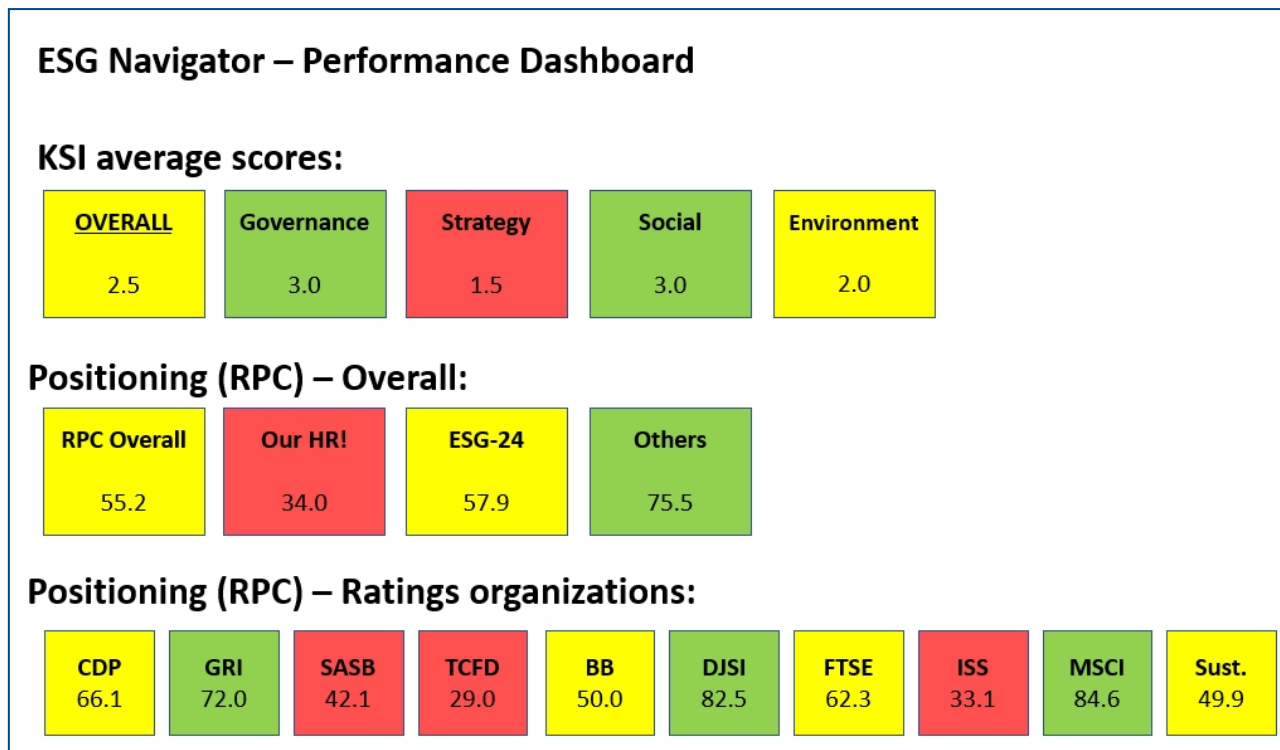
ESG Navigator – Performance Dashboard

KSI average scores:

| OVERALL | Governance | Strategy | Social | Environment |
|---|---|---|---|---|
| 2.5 | 3.0 | 1.5 | 3.0 | 2.0 |

Positioning (RPC) – Overall:

| RPC Overall | Our HR! | ESG-24 | Others |
|---|---|---|---|
| 55.2 | 34.0 | 57.9 | 75.5 |

Positioning (RPC) – Ratings organizations:

| CDP | GRI | SASB | TCFD | BB | DJSI | FTSE | ISS | MSCI | Sust. |
|---|---|---|---|---|---|---|---|---|---|
| 66.1 | 72.0 | 42.1 | 29.0 | 50.0 | 82.5 | 62.3 | 33.1 | 84.6 | 49.9 |